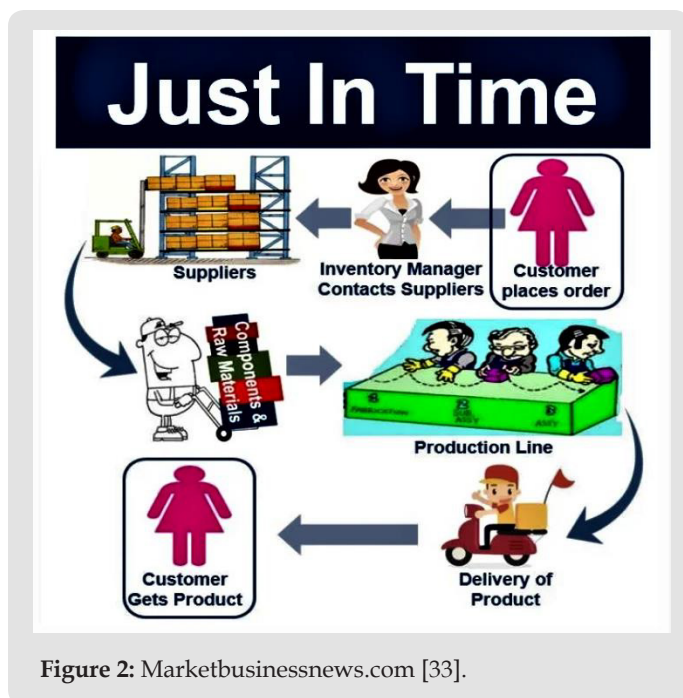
Just In Time

Customer places order

Inventory Manager Contacts Suppliers

Suppliers

Components & Raw Materials

Production Line

Delivery of Product

Customer Gets Product

**Figure 2:** Marketbusinessnews.com [33].